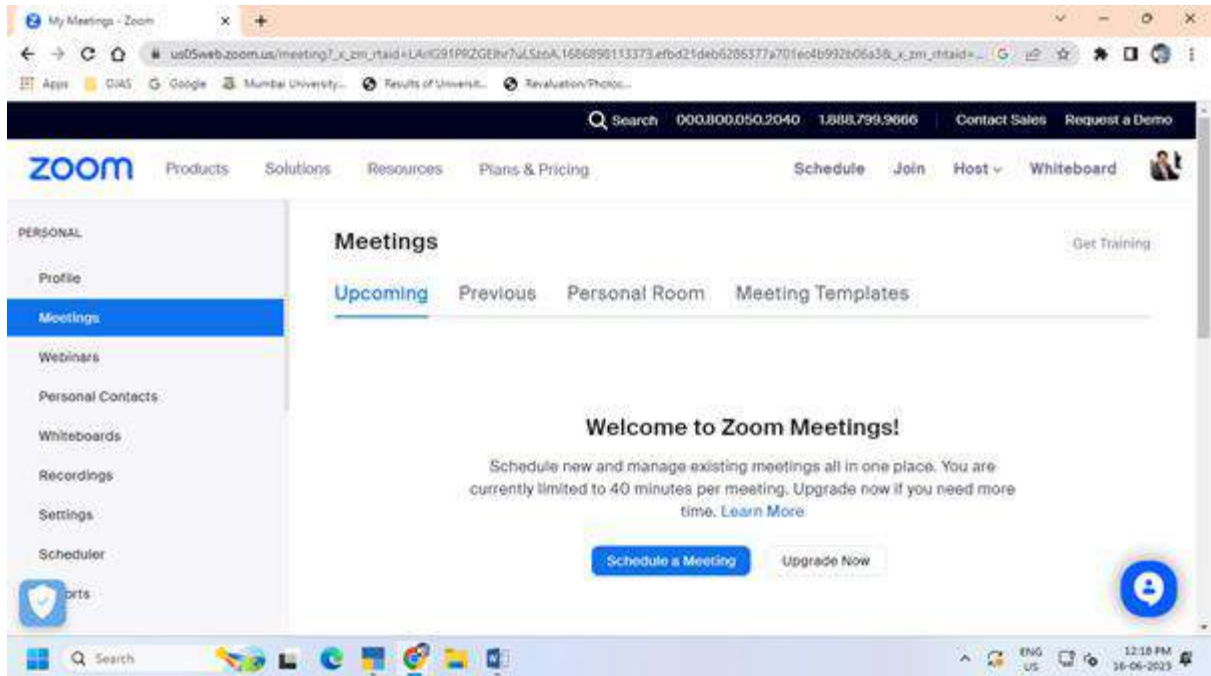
My Meetings - Zoom

us05web.zoom.us/meeting?_x_zm_rtaid=LAr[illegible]

Apps GIAS Google Mumbai University... Results of Universit... Revaluation/Photoc...

Search 000.800.050.2040 1.888.799.9666 Contact Sales Request a Demo

zoom Products Solutions Resources Plans & Pricing Schedule Join Host Whiteboard

PERSONAL

Profile

Meetings

Webinars

Personal Contacts

Whiteboards

Recordings

Settings

Scheduler

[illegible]orts

Meetings

Get Training

Upcoming Previous Personal Room Meeting Templates

Welcome to Zoom Meetings!

Schedule new and manage existing meetings all in one place. You are currently limited to 40 minutes per meeting. Upgrade now if you need more time. Learn More

Schedule a Meeting Upgrade Now

Search

ENG US 12:18 PM 16-06-2023